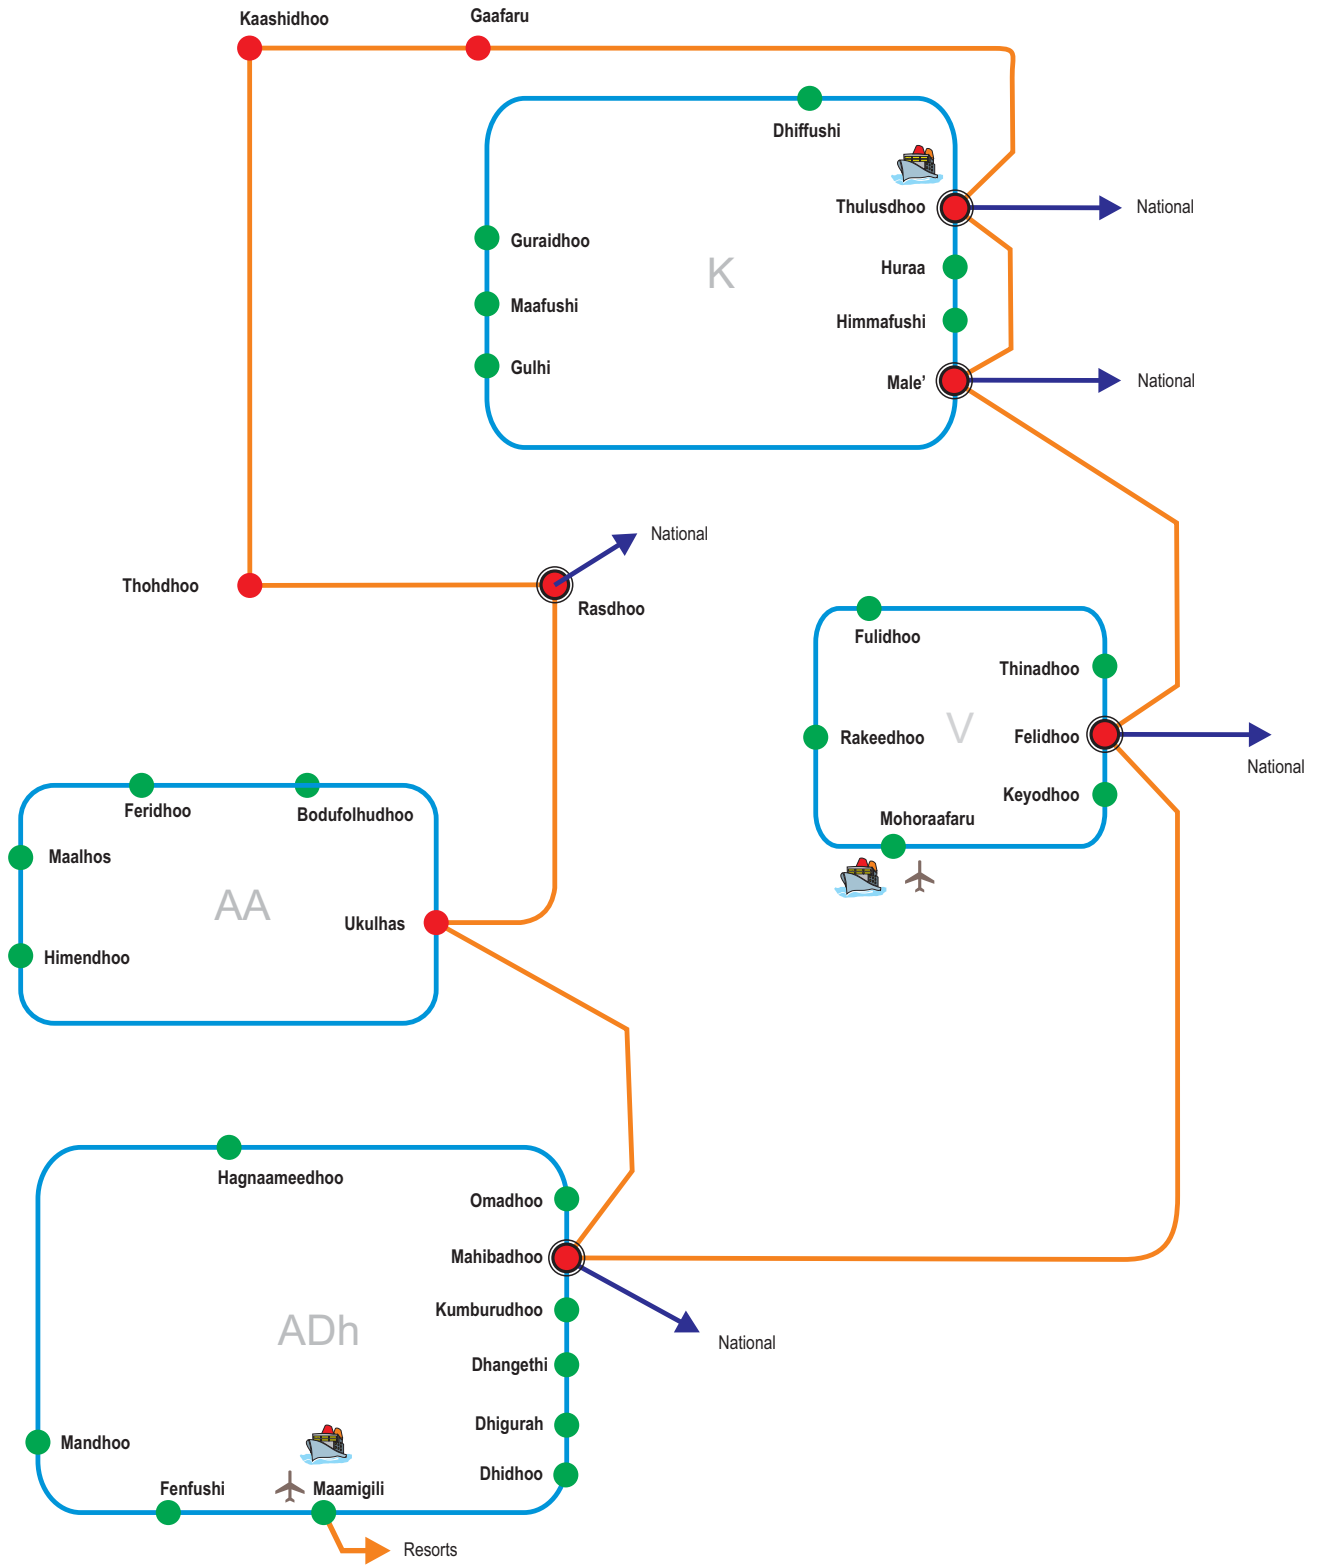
Kaashidhoo
Gaafaru
Dhiffushi
Thulusdhoo
National
Guraidhoo
K
Huraa
Maafushi
Himmafushi
Gulhi
Male'
National
National
Thohdhoo
Rasdhoo
Fulidhoo
Thinadhoo
Rakeedhoo
V
Felidhoo
National
Keyodhoo
Feridhoo
Bodufolhudhoo
Mohoraafaru
Maalhos
AA
Ukulhas
Himendhoo
Hagnaameedhoo
Omadhoo
Mahibadhoo
Kumburudhoo
National
ADh
Dhangethi
Dhigurah
Mandhoo
Dhidhoo
Fenfushi
Maamigili
Resorts